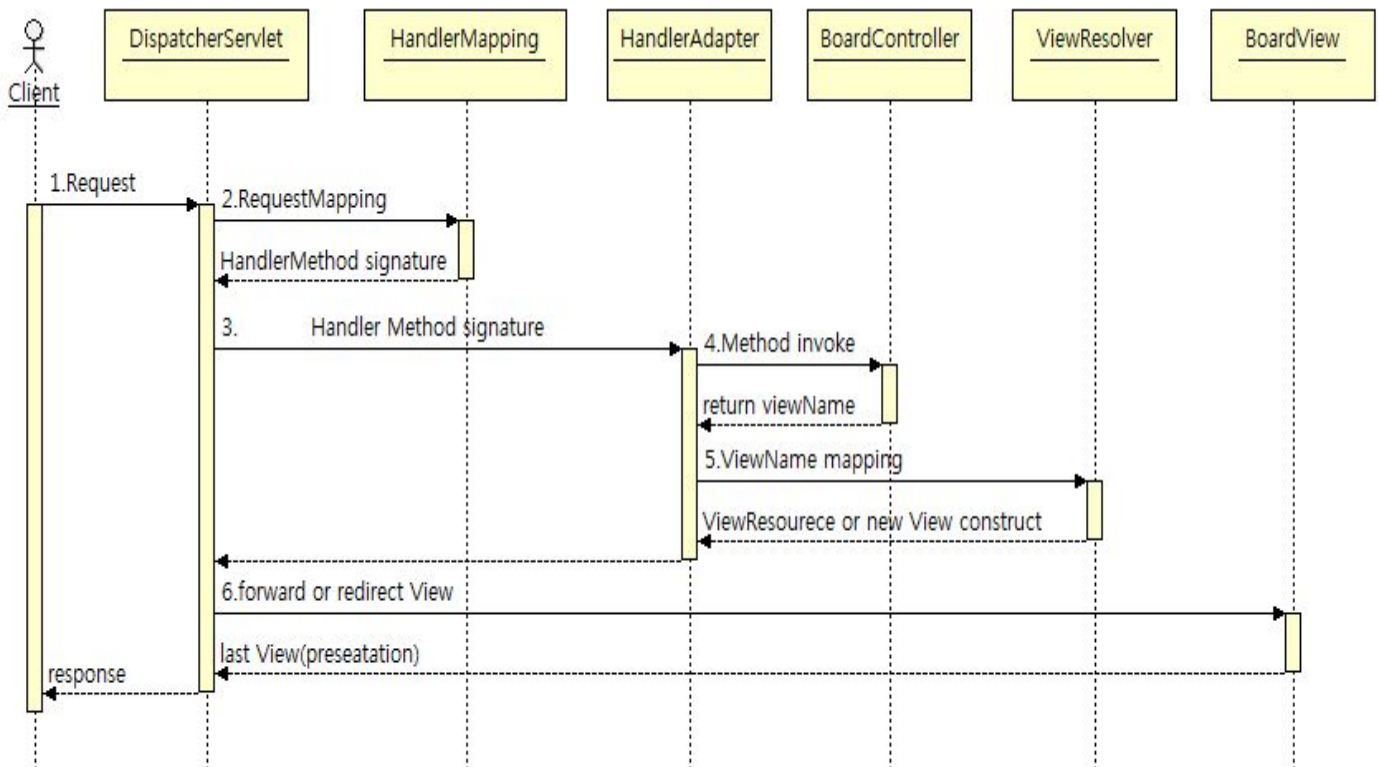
Client

DispatcherServlet

HandlerMapping

HandlerAdapter

BoardController

ViewResolver

BoardView

1.Request

2.RequestMapping

HandlerMethod signature

3. Handler Method signature

4.Method invoke

return viewName

5.ViewName mapping

ViewResourece or new View construct

6.forward or redirect View

last View(preseatation)

response